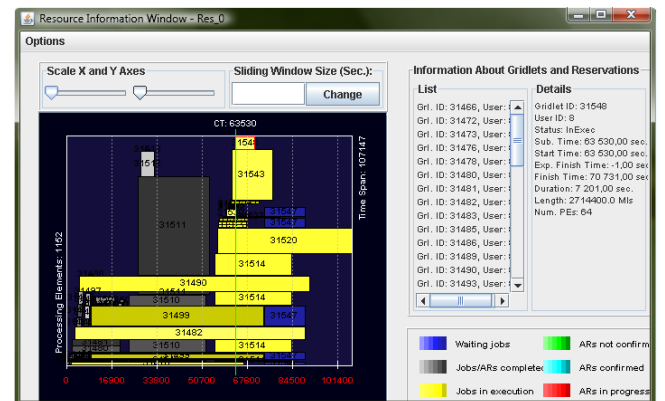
Resource Information Window - Res_0

Options

Scale X and Y Axes

Sliding Window Size (Sec.):

Change

CT: 63530

Time Span: 107147

Processing Elements: 1152

1548
31543
31511
31520
31514
31490
31514
31510
31499
31547
31482
31510
31514

0
16900
33800
50700
67600
84500
101400

Information About Gridlets and Reservations

List

Grl. ID: 31466, User: 8
Grl. ID: 31472, User: 8
Grl. ID: 31473, User: 8
Grl. ID: 31476, User: 8
Grl. ID: 31478, User: 8
Grl. ID: 31480, User: 8
Grl. ID: 31481, User: 8
Grl. ID: 31482, User: 8
Grl. ID: 31483, User: 8
Grl. ID: 31485, User: 8
Grl. ID: 31486, User: 8
Grl. ID: 31489, User: 8
Grl. ID: 31490, User: 8
Grl. ID: 31493, User: 8

Details

Gridlet ID: 31548
User ID: 8
Status: InExec
Sub. Time: 63 530,00 sec.
Start Time: 63 530,00 sec.
Exp. Finish Time: -1,00 sec.
Finish Time: 70 731,00 sec.
Duration: 7 201,00 sec.
Length: 2714400.0 MIs
Num. PEs: 64

Waiting jobs
ARs not confirm
Jobs/ARs complete
ARs confirmed
Jobs in execution
ARs in progress